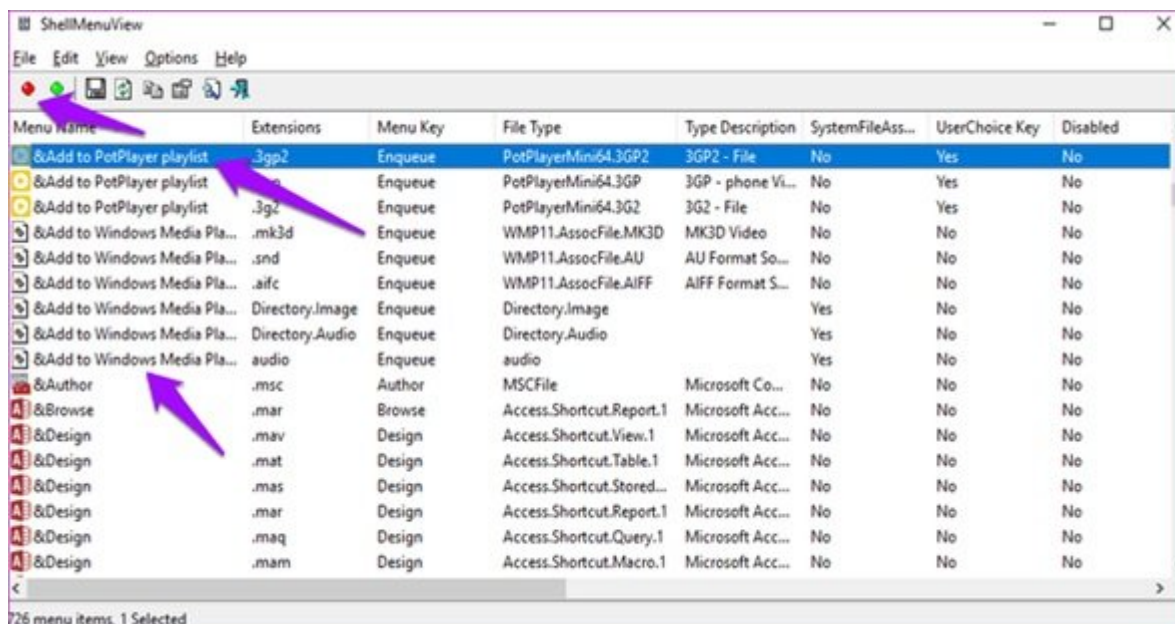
ShellMenuView

File Edit View Options Help

| Menu Name | Extensions | Menu Key | File Type | Type Description | SystemFileAss... | UserChoice Key | Disabled |
|---|---|---|---|---|---|---|---|
| &Add to PotPlayer playlist | .3gp2 | Enqueue | PotPlayerMini64.3GP2 | 3GP2 - File | No | Yes | No |
| &Add to PotPlayer playlist | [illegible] | Enqueue | PotPlayerMini64.3GP | 3GP - phone Vi... | No | Yes | No |
| &Add to PotPlayer playlist | .3g2 | Enqueue | PotPlayerMini64.3G2 | 3G2 - File | No | Yes | No |
| &Add to Windows Media Pla... | .mk3d | Enqueue | WMP11.AssocFile.MK3D | MK3D Video | No | No | No |
| &Add to Windows Media Pla... | .snd | Enqueue | WMP11.AssocFile.AU | AU Format So... | No | No | No |
| &Add to Windows Media Pla... | .aifc | Enqueue | WMP11.AssocFile.AIFF | AIFF Format S... | No | No | No |
| &Add to Windows Media Pla... | Directory.Image | Enqueue | Directory.Image | | Yes | No | No |
| &Add to Windows Media Pla... | Directory.Audio | Enqueue | Directory.Audio | | Yes | No | No |
| &Add to Windows Media Pla... | audio | Enqueue | audio | | Yes | No | No |
| &Author | .msc | Author | MSCFile | Microsoft Co... | No | No | No |
| &Browse | .mar | Browse | Access.Shortcut.Report.1 | Microsoft Acc... | No | No | No |
| &Design | .mav | Design | Access.Shortcut.View.1 | Microsoft Acc... | No | No | No |
| &Design | .mat | Design | Access.Shortcut.Table.1 | Microsoft Acc... | No | No | No |
| &Design | .mas | Design | Access.Shortcut.Stored... | Microsoft Acc... | No | No | No |
| &Design | .mar | Design | Access.Shortcut.Report.1 | Microsoft Acc... | No | No | No |
| &Design | .maq | Design | Access.Shortcut.Query.1 | Microsoft Acc... | No | No | No |
| &Design | .mam | Design | Access.Shortcut.Macro.1 | Microsoft Acc... | No | No | No |

726 menu items, 1 Selected